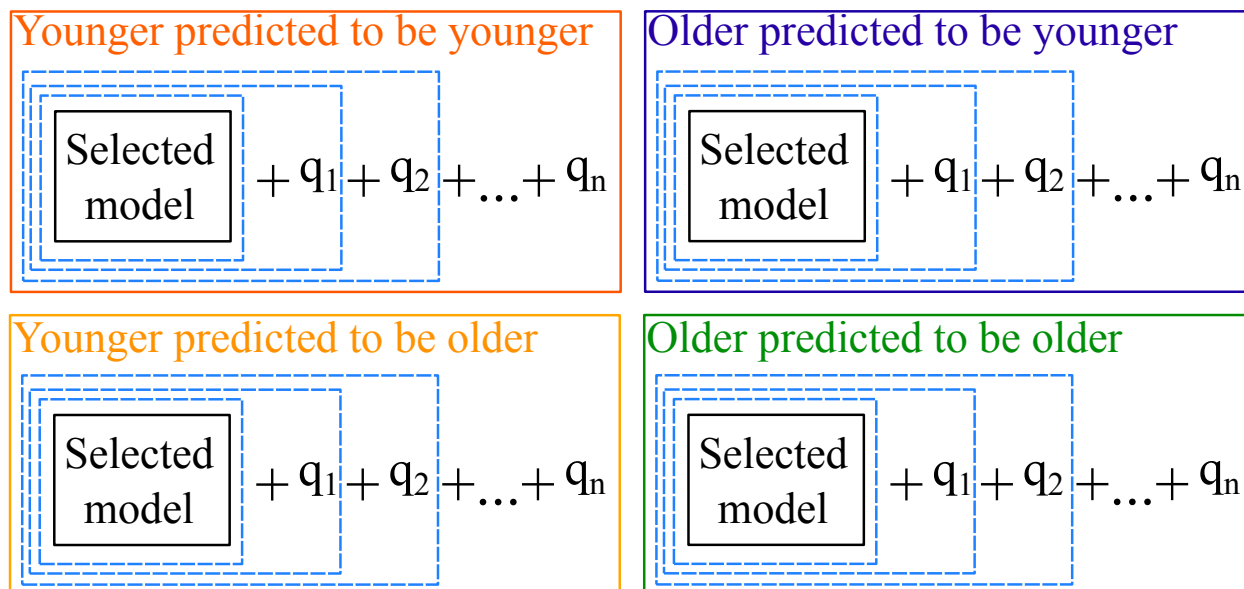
Younger predicted to be younger

Selected model $+ q_1 + q_2 + \ldots + q_n$

Older predicted to be younger

Selected model $+ q_1 + q_2 + \ldots + q_n$

Younger predicted to be older

Selected model $+ q_1 + q_2 + \ldots + q_n$

Older predicted to be older

Selected model $+ q_1 + q_2 + \ldots + q_n$